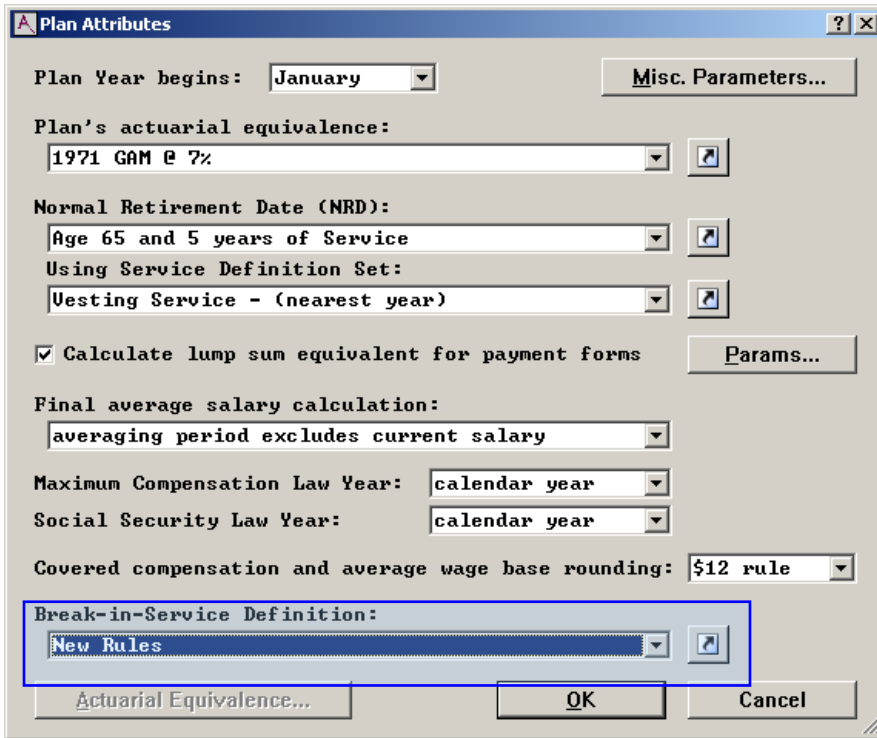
Plan Attributes

?

Plan Year begins: January

Misc. Parameters...

Plan's actuarial equivalence:

1971 GAM @ 7%

Normal Retirement Date (NRD):

Age 65 and 5 years of Service

Using Service Definition Set:

Vesting Service - (nearest year)

☑ Calculate lump sum equivalent for payment forms

Params...

Final average salary calculation:

averaging period excludes current salary

Maximum Compensation Law Year: calendar year

Social Security Law Year: calendar year

Covered compensation and average wage base rounding: $12 rule

Break-in-Service Definition:

New Rules

Actuarial Equivalence...

OK

Cancel